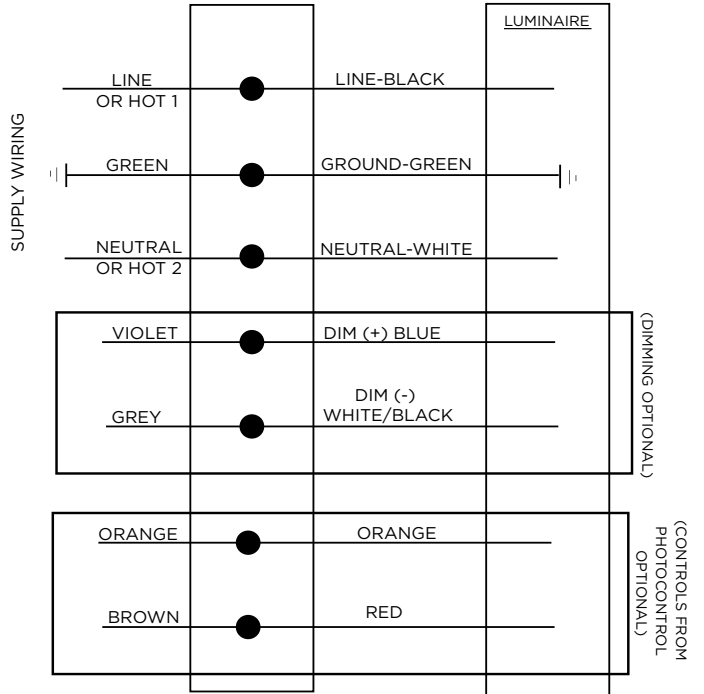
LUMINAIRE

SUPPLY WIRING

LINE OR HOT 1

LINE-BLACK

GREEN

GROUND-GREEN

NEUTRAL OR HOT 2

NEUTRAL-WHITE

VIOLET

DIM (+) BLUE

GREY

DIM (-) WHITE/BLACK

(DIMMING OPTIONAL)

ORANGE

ORANGE

BROWN

RED

(CONTROLS FROM PHOTOCONTROL OPTIONAL)